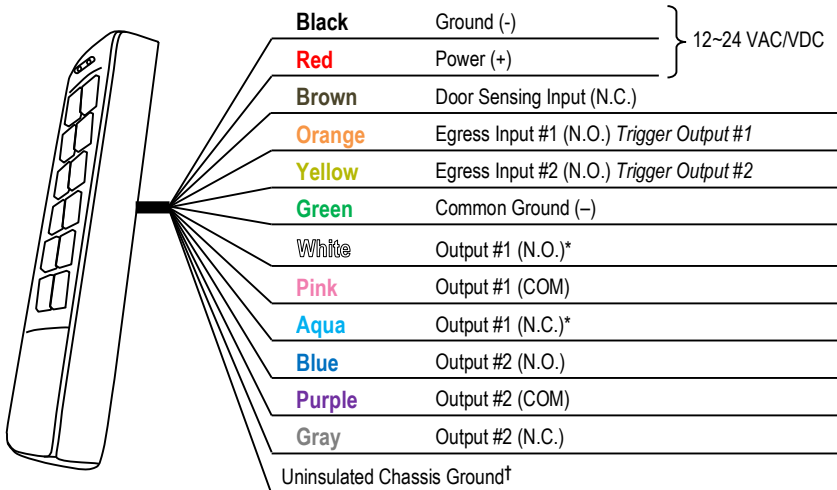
| | | |
|---|---|---|
| Black | Ground (-) | 12~24 VAC/VDC |
| Red | Power (+) | |
| Brown | Door Sensing Input (N.C.) | |
| Orange | Egress Input #1 (N.O.) *Trigger Output #1* | |
| Yellow | Egress Input #2 (N.O.) *Trigger Output #2* | |
| Green | Common Ground (–) | |
| White | Output #1 (N.O.)* | |
| Pink | Output #1 (COM) | |
| Aqua | Output #1 (N.C.)* | |
| Blue | Output #2 (N.O.) | |
| Purple | Output #2 (COM) | |
| Gray | Output #2 (N.C.) | |

Uninsulated Chassis Ground†